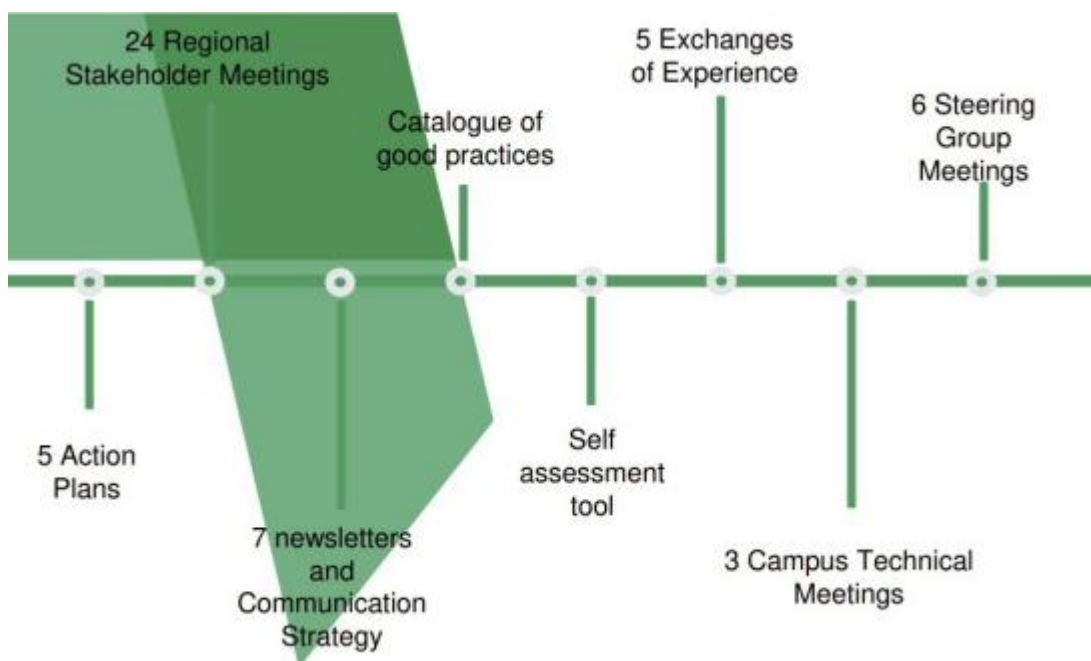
24 Regional Stakeholder Meetings

Catalogue of good practices

5 Exchanges of Experience

6 Steering Group Meetings

5 Action Plans

7 newsletters and Communication Strategy

Self assessment tool

3 Campus Technical Meetings